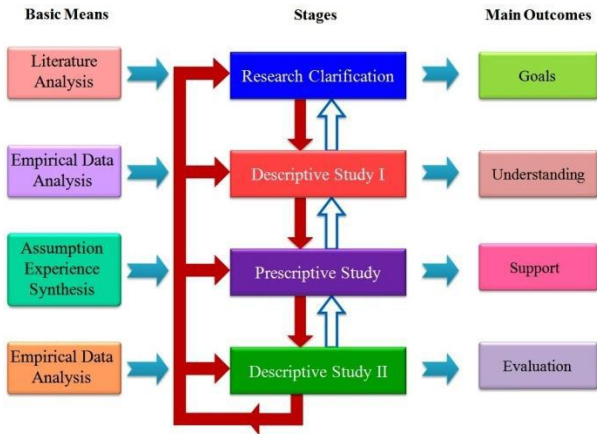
Basic Means

Stages

Main Outcomes

Literature Analysis

Research Clarification

Goals

Empirical Data Analysis

Descriptive Study I

Understanding

Assumption Experience Synthesis

Prescriptive Study

Support

Empirical Data Analysis

Descriptive Study II

Evaluation